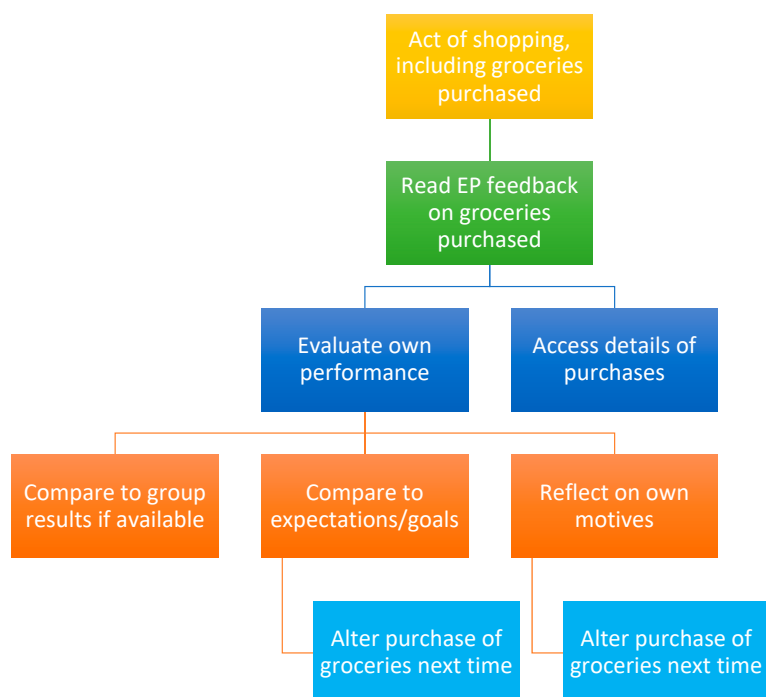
Act of shopping, including groceries purchased

Read EP feedback on groceries purchased

Evaluate own performance

Access details of purchases

Compare to group results if available

Compare to expectations/goals

Reflect on own motives

Alter purchase of groceries next time

Alter purchase of groceries next time